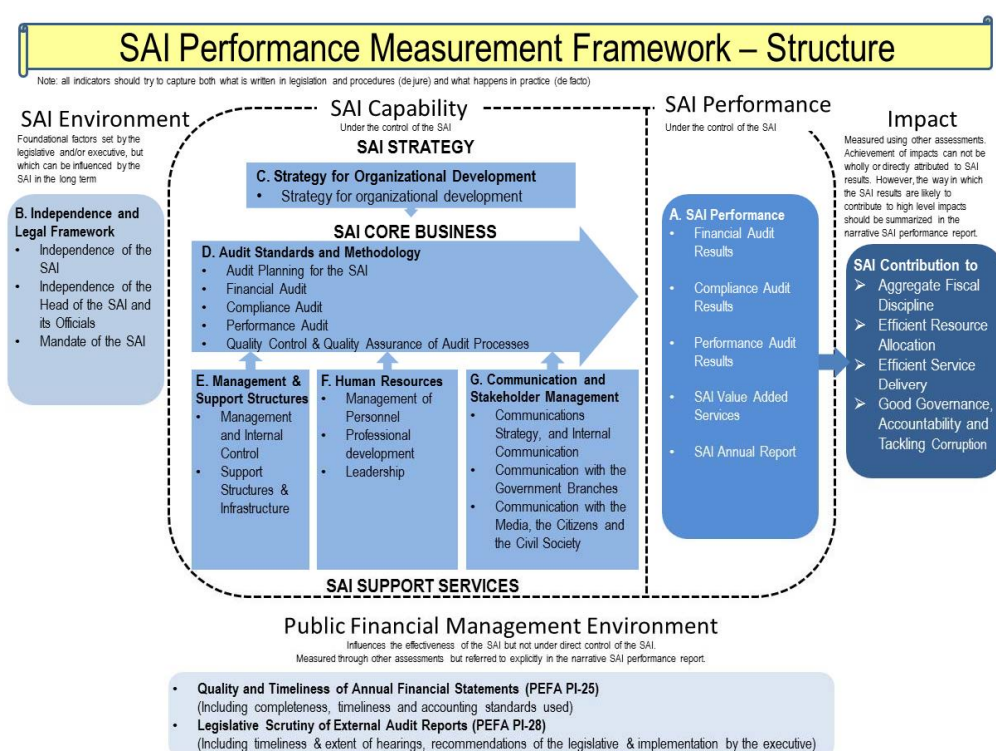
SAI Performance Measurement Framework – Structure

Note: all indicators should try to capture both what is written in legislation and procedures (de jure) and what happens in practice (de facto)

SAI Environment
Foundational factors set by the legislative and/or executive, but which can be influenced by the SAI in the long term

B. Independence and Legal Framework
- Independence of the SAI
- Independence of the Head of the SAI and its Officials
- Mandate of the SAI

SAI Capability
Under the control of the SAI

SAI STRATEGY

C. Strategy for Organizational Development
- Strategy for organizational development

SAI CORE BUSINESS

D. Audit Standards and Methodology
- Audit Planning for the SAI
- Financial Audit
- Compliance Audit
- Performance Audit
- Quality Control & Quality Assurance of Audit Processes

E. Management & Support Structures
- Management and Internal Control
- Support Structures & Infrastructure

F. Human Resources
- Management of Personnel
- Professional development
- Leadership

G. Communication and Stakeholder Management
- Communications Strategy, and Internal Communication
- Communication with the Government Branches
- Communication with the Media, the Citizens and the Civil Society

SAI SUPPORT SERVICES

SAI Performance
Under the control of the SAI

A. SAI Performance
- Financial Audit Results
- Compliance Audit Results
- Performance Audit Results
- SAI Value Added Services
- SAI Annual Report

Impact
Measured using other assessments. Achievement of impacts can not be wholly or directly attributed to SAI results. However, the way in which the SAI results are likely to contribute to high level impacts should be summarized in the narrative SAI performance report.

SAI Contribution to
➢ Aggregate Fiscal Discipline
➢ Efficient Resource Allocation
➢ Efficient Service Delivery
➢ Good Governance, Accountability and Tackling Corruption

Public Financial Management Environment
Influences the effectiveness of the SAI but not under direct control of the SAI.
Measured through other assessments but referred to explicitly in the narrative SAI performance report.

- Quality and Timeliness of Annual Financial Statements (PEFA PI-25)
(Including completeness, timeliness and accounting standards used)
- Legislative Scrutiny of External Audit Reports (PEFA PI-28)
(Including timeliness & extent of hearings, recommendations of the legislative & implementation by the executive)